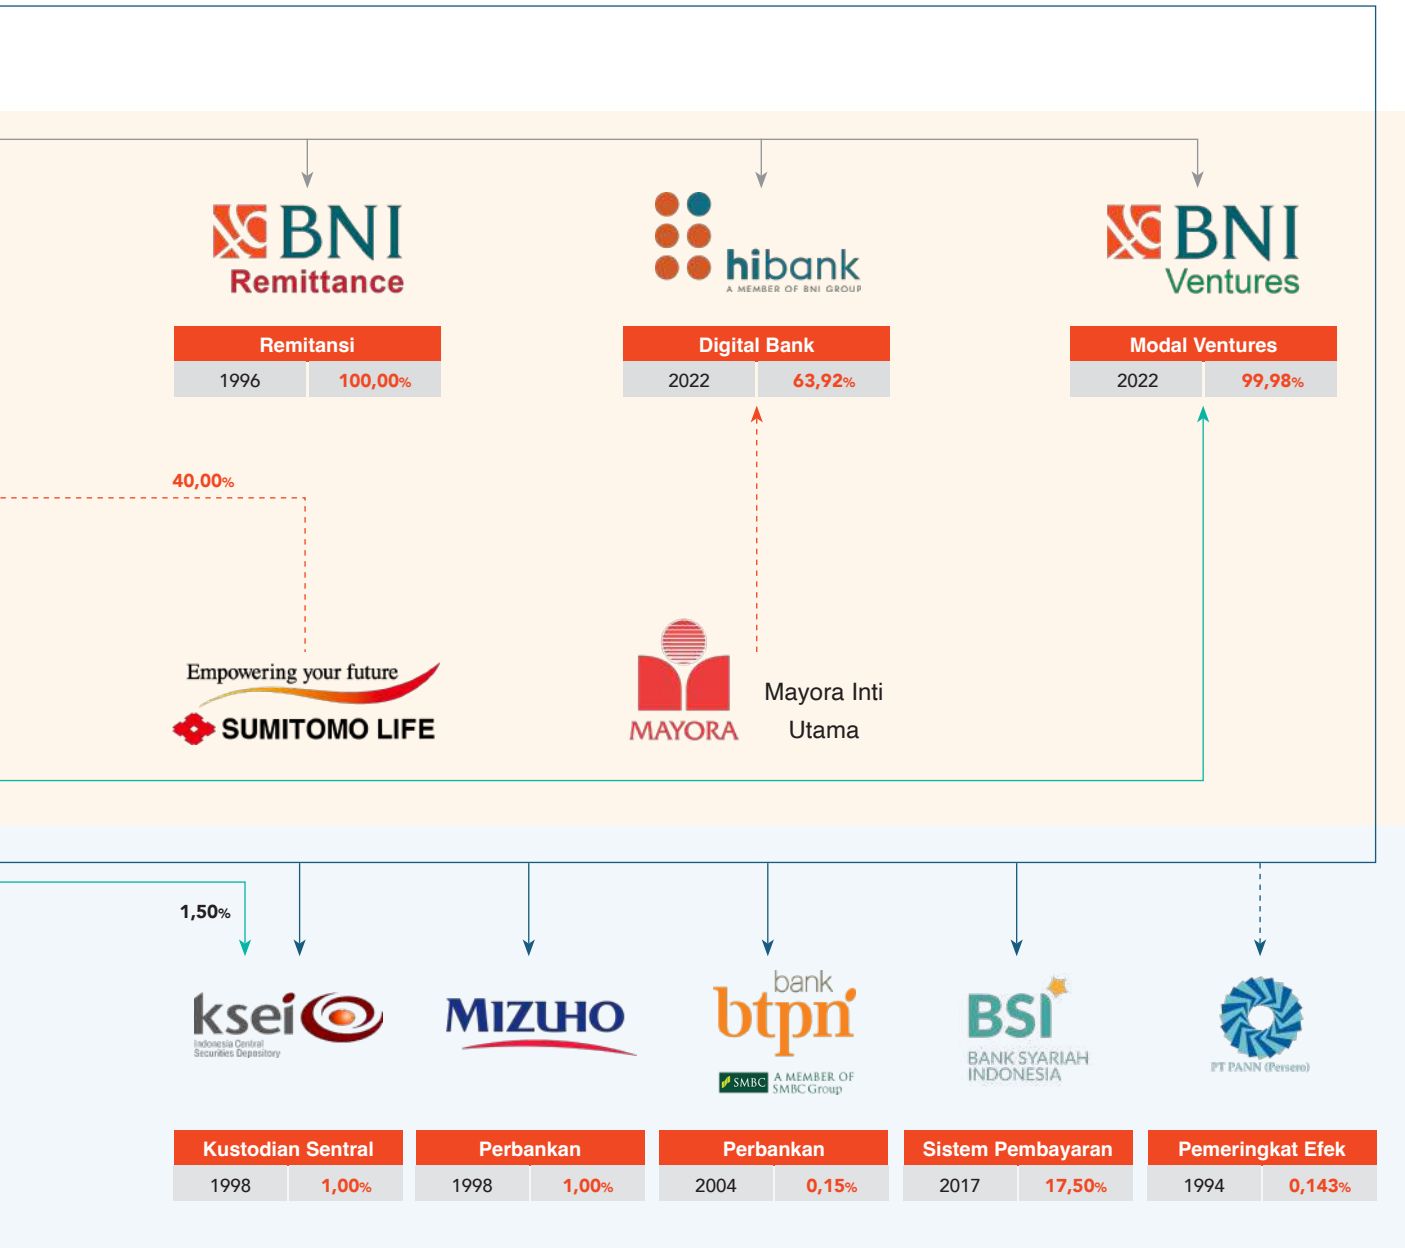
BNI Remittance

Remitansi

1996 100,00%

hibank
A MEMBER OF BNI GROUP

Digital Bank

2022 63,92%

BNI Ventures

Modal Ventures

2022 99,98%

40,00%

Empowering your future
SUMITOMO LIFE

MAYORA

Mayora Inti Utama

1,50%

ksei
Indonesia Central Securities Depository

MIZUHO

bank btpn
SMBC A MEMBER OF SMBC Group

BSI
BANK SYARIAH INDONESIA

PT PANN (Persero)

Kustodian Sentral

1998 1,00%

Perbankan

1998 1,00%

Perbankan

2004 0,15%

Sistem Pembayaran

2017 17,50%

Pemeringkat Efek

1994 0,143%